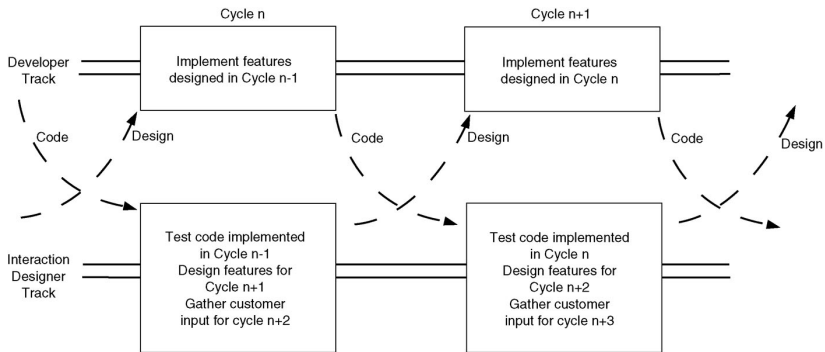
Cycle n

Cycle n+1

Developer Track

Implement features designed in Cycle n-1

Implement features designed in Cycle n

Code

Design

Code

Design

Code

Design

Interaction Designer Track

Test code implemented in Cycle n-1
Design features for Cycle n+1
Gather customer input for cycle n+2

Test code implemented in Cycle n
Design features for Cycle n+2
Gather customer input for cycle n+3